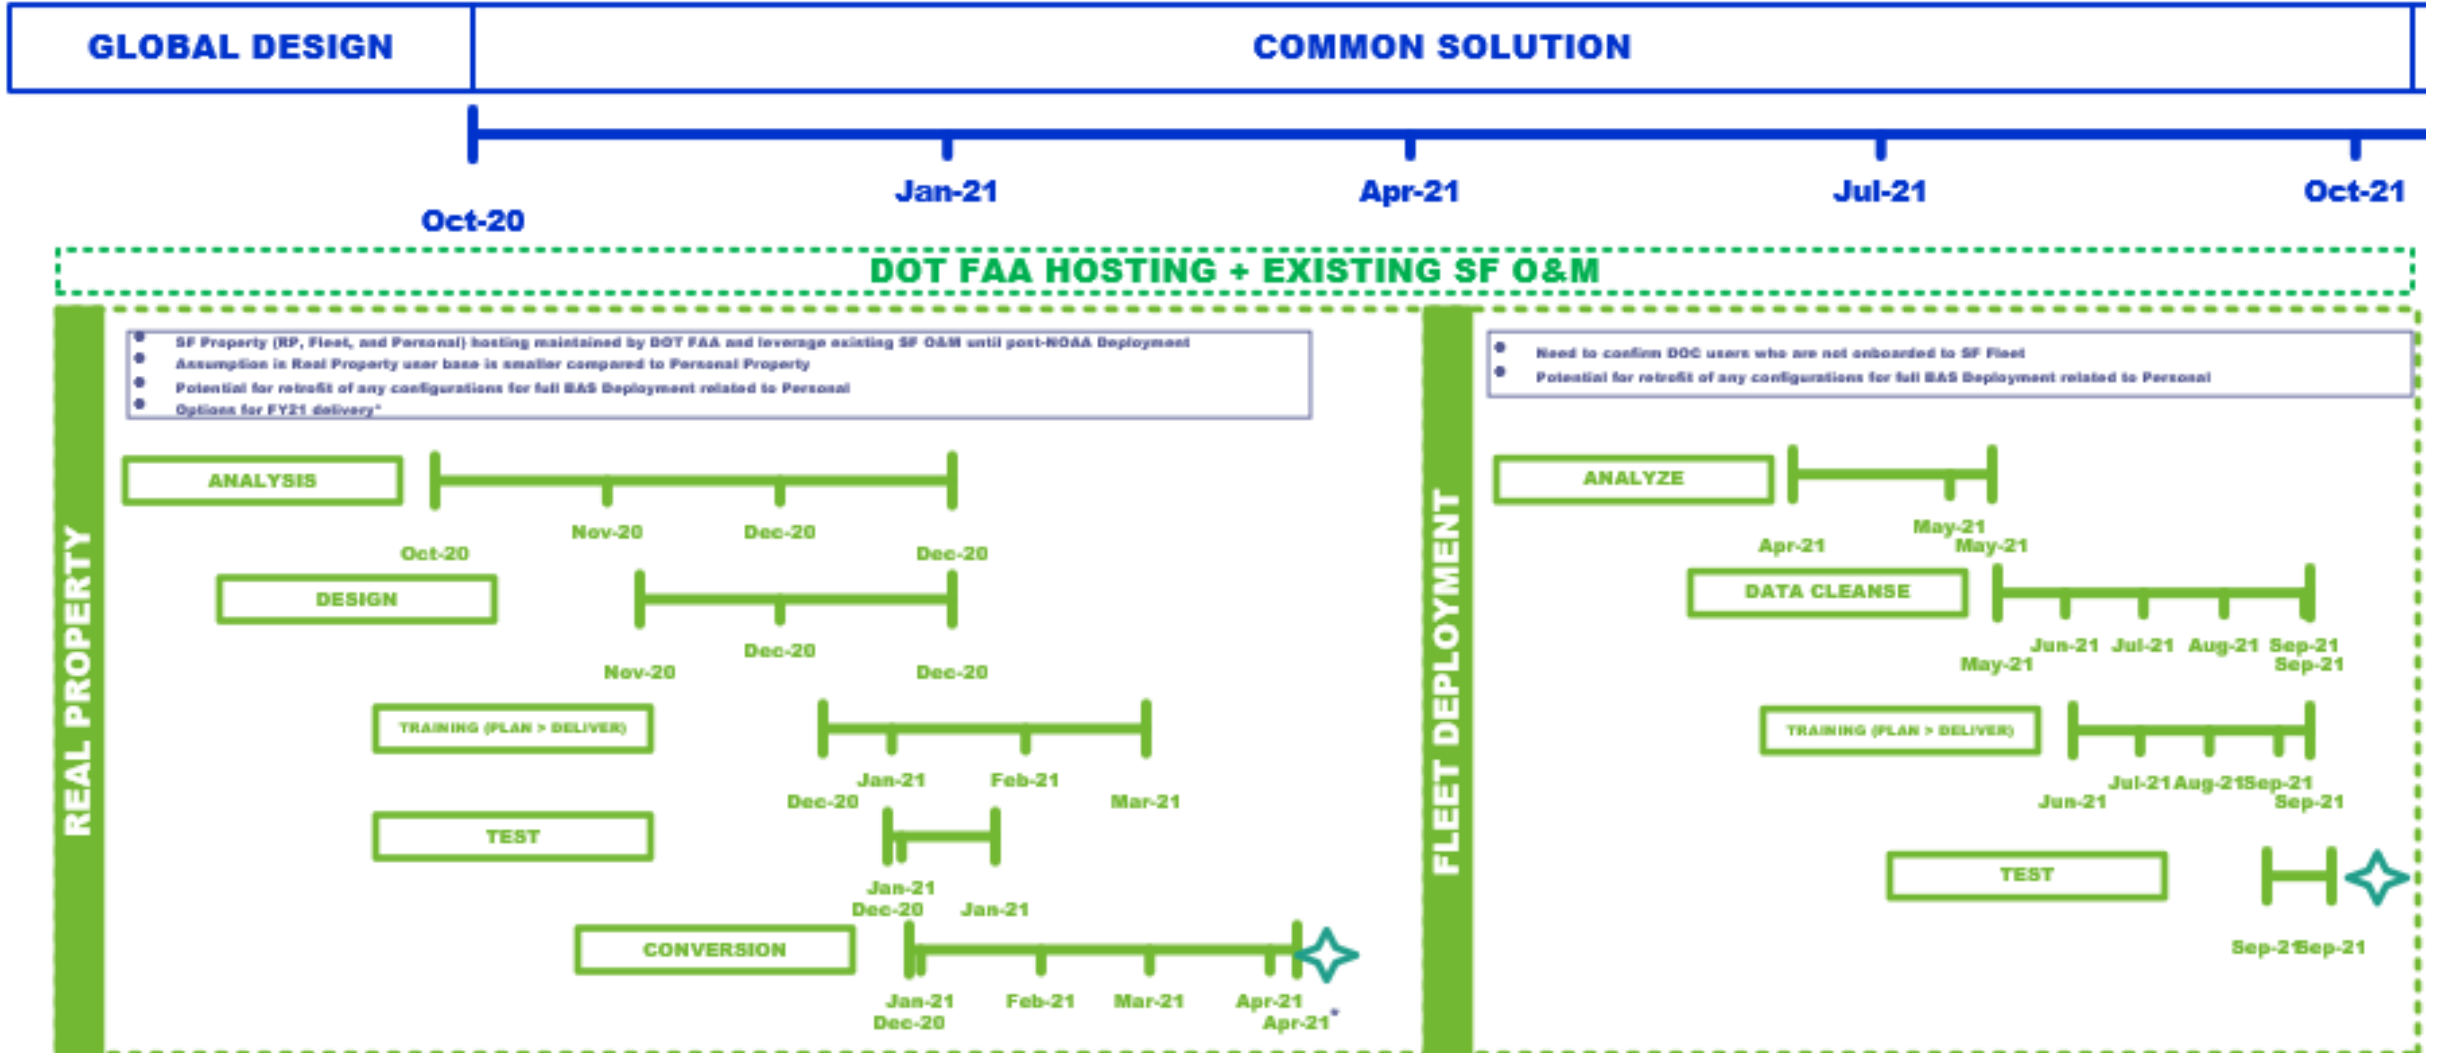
GLOBAL DESIGN

COMMON SOLUTION

Oct-20

Jan-21

Apr-21

Jul-21

Oct-21

DOT FAA HOSTING + EXISTING SF O&M

REAL PROPERTY

- SF Property (RP, Fleet, and Personal) hosting maintained by DOT FAA and leverage existing SF O&M until post-NOAA Deployment
- Assumption is Real Property user base is smaller compared to Personal Property
- Potential for retrofit of any configurations for full BAS Deployment related to Personal
- Options for FY21 delivery*

ANALYSIS

Oct-20 Nov-20 Dec-20 Dec-20

DESIGN

Nov-20 Dec-20 Dec-20

TRAINING (PLAN > DELIVER)

Dec-20 Jan-21 Feb-21 Mar-21

TEST

Jan-21 Dec-20 Jan-21

CONVERSION

Jan-21 Dec-20 Feb-21 Mar-21 Apr-21 Apr-21*

FLEET DEPLOYMENT

- Need to confirm DOC users who are not onboarded to SF Fleet
- Potential for retrofit of any configurations for full BAS Deployment related to Personal

ANALYZE

Apr-21 May-21 May-21

DATA CLEANSE

May-21 Jun-21 Jul-21 Aug-21 Sep-21 Sep-21

TRAINING (PLAN > DELIVER)

Jun-21 Jul-21 Aug-21 Sep-21 Sep-21

TEST

Sep-21 Sep-21